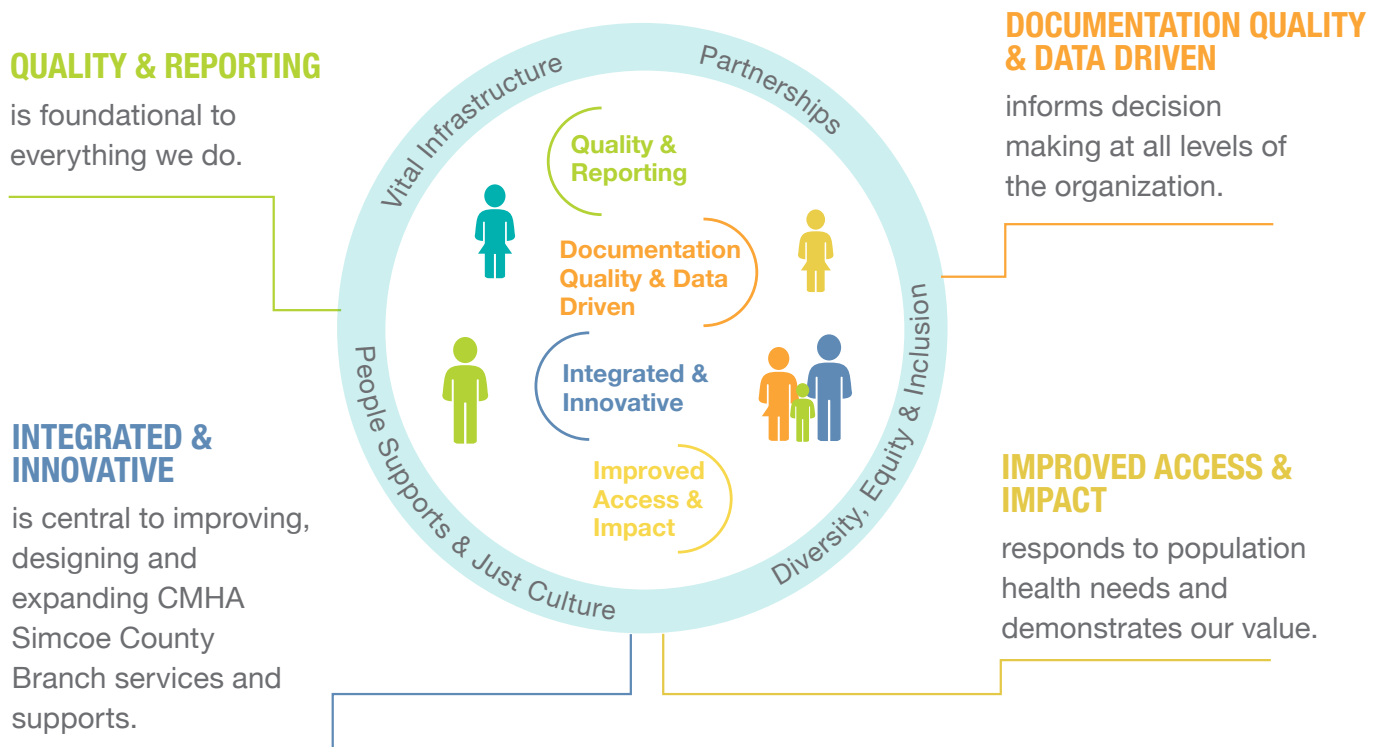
QUALITY & REPORTING

is foundational to everything we do.

Vital Infrastructure

Partnerships

DOCUMENTATION QUALITY & DATA DRIVEN

informs decision making at all levels of the organization.

Quality & Reporting

Documentation Quality & Data Driven

Integrated & Innovative

Improved Access & Impact

Diversity, Equity & Inclusion

People Supports & Just Culture

INTEGRATED & INNOVATIVE

is central to improving, designing and expanding CMHA Simcoe County Branch services and supports.

IMPROVED ACCESS & IMPACT

responds to population health needs and demonstrates our value.